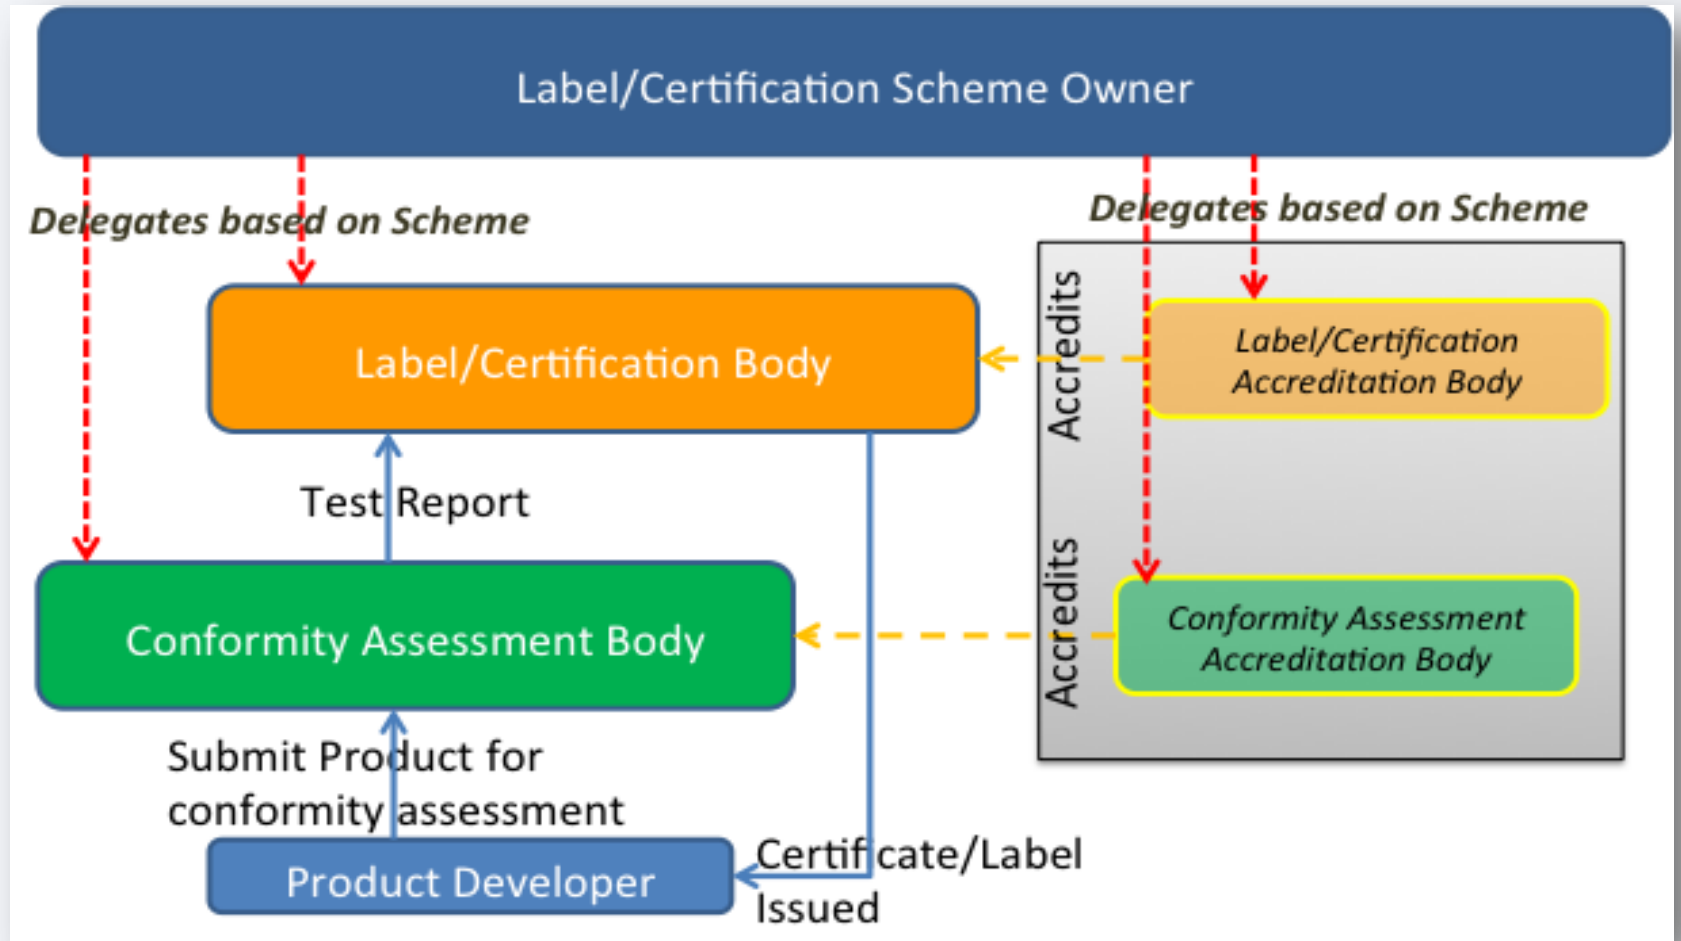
Label/Certification Scheme Owner

Delegates based on Scheme

Delegates based on Scheme

Label/Certification Body

Accredits

Label/Certification Accreditation Body

Test Report

Accredits

Conformity Assessment Body

Conformity Assessment Accreditation Body

Submit Product for conformity assessment

Product Developer

Certificate/Label Issued